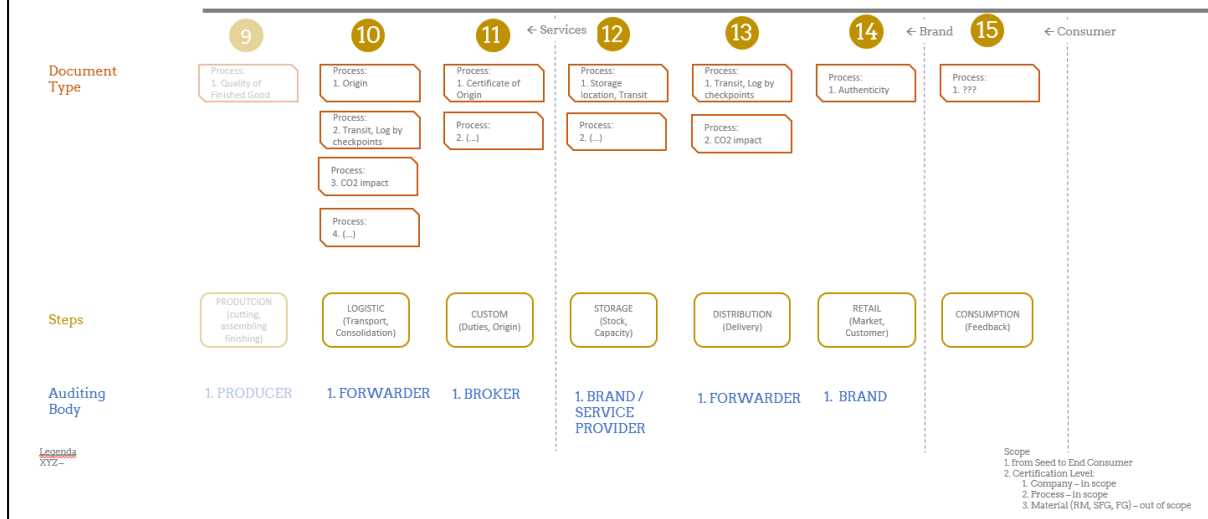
9 10 11 ← Services 12 13 14 ← Brand 15 ← Consumer

Document Type

Process: 1. Quality of Finished Good

Process: 1. Origin

Process: 2. Transit, Log by checkpoints

Process: 3. CO2 impact

Process: 4. (...)

Process: 1. Certificate of Origin

Process: 2. (...)

Process: 1. Storage location, Transit

Process: 2. (...)

Process: 1. Transit, Log by checkpoints

Process: 2. CO2 impact

Process: 1. Authenticity

Process: 1. ???

Steps

PRODUCION (cutting, assembling finishing)

LOGISTIC (Transport, Consolidation)

CUSTOM (Duties, Origin)

STORAGE (Stock, Capacity)

DISTRIBUTION (Delivery)

RETAIL (Market, Customer)

CONSUMPTION (Feedback)

Auditing Body

1. PRODUCER

1. FORWARDER

1. BROKER

1. BRAND / SERVICE PROVIDER

1. FORWARDER

1. BRAND

Legenda
XYZ –

Scope
1. from Seed to End Consumer
2. Certification Level:
1. Company – in scope
2. Process – in scope
3. Material (RM, SFG, FG) – out of scope